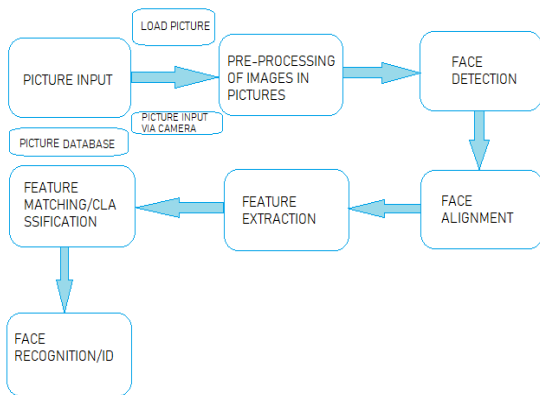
LOAD PICTURE

PICTURE INPUT

PRE-PROCESSING OF IMAGES IN PICTURES

FACE DETECTION

PICTURE INPUT VIA CAMERA

PICTURE DATABASE

FEATURE MATCHING/CLASSIFICATION

FEATURE EXTRACTION

FACE ALIGNMENT

FACE RECOGNITION/ID